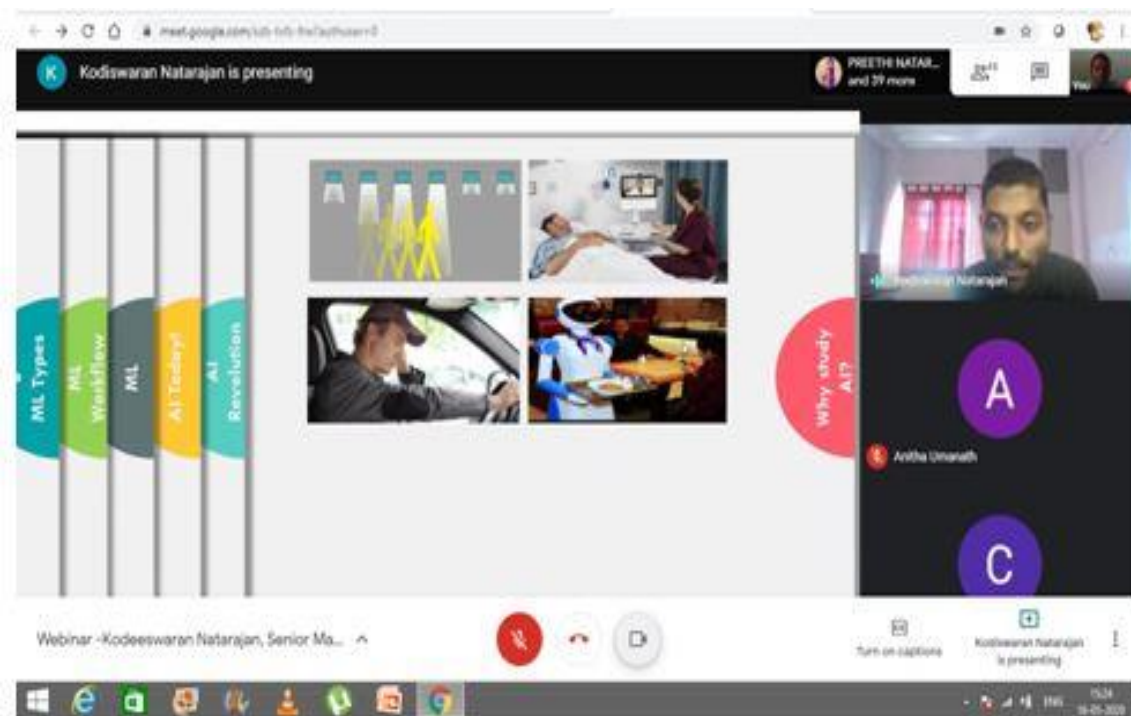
meet.google.com/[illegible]

K Kodiswaran Natarajan is presenting

PREETHI NATAR... and 39 more

You

ML Types

ML Workflow

ML

AI Today!

AI Revolution

Why study AI?

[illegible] Natarajan

A

Anitha Umanath

C

Webinar -Kodeeswaran Natarajan, Senior Ma...

Turn on captions

Kodiswaran Natarajan is presenting

ENG

15:24

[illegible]